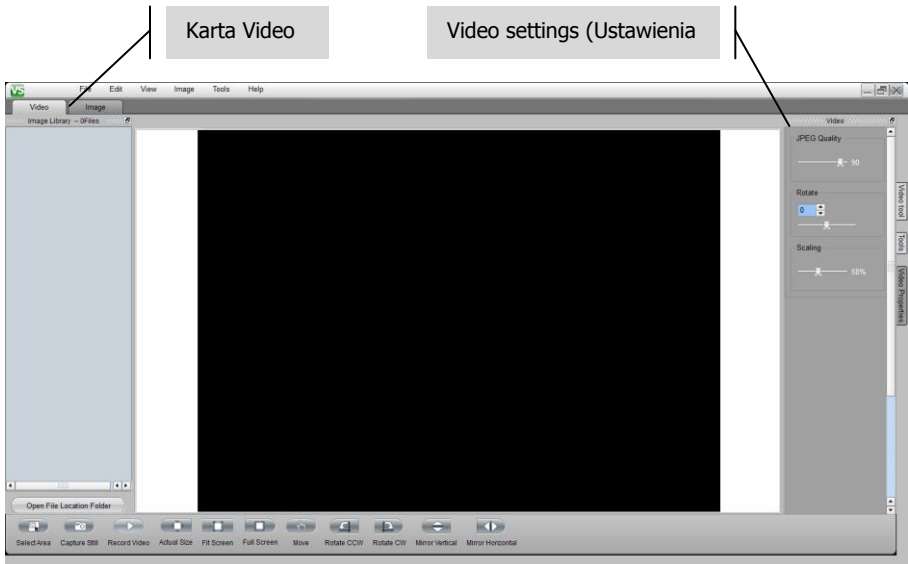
Karta Video

Video settings (Ustawienia

VS File Edit View Image Tools Help

Video Image

Image Library -- 0Files

Video

JPEG Quality

90

Rotate

0

Scaling

58%

Video tool

Tools

Video Properties

Open File Location Folder

Select Area Capture Still Record Video Actual Size Fit Screen Full Screen Move Rotate CCW Rotate CW Mirror Vertical Mirror Horizontal